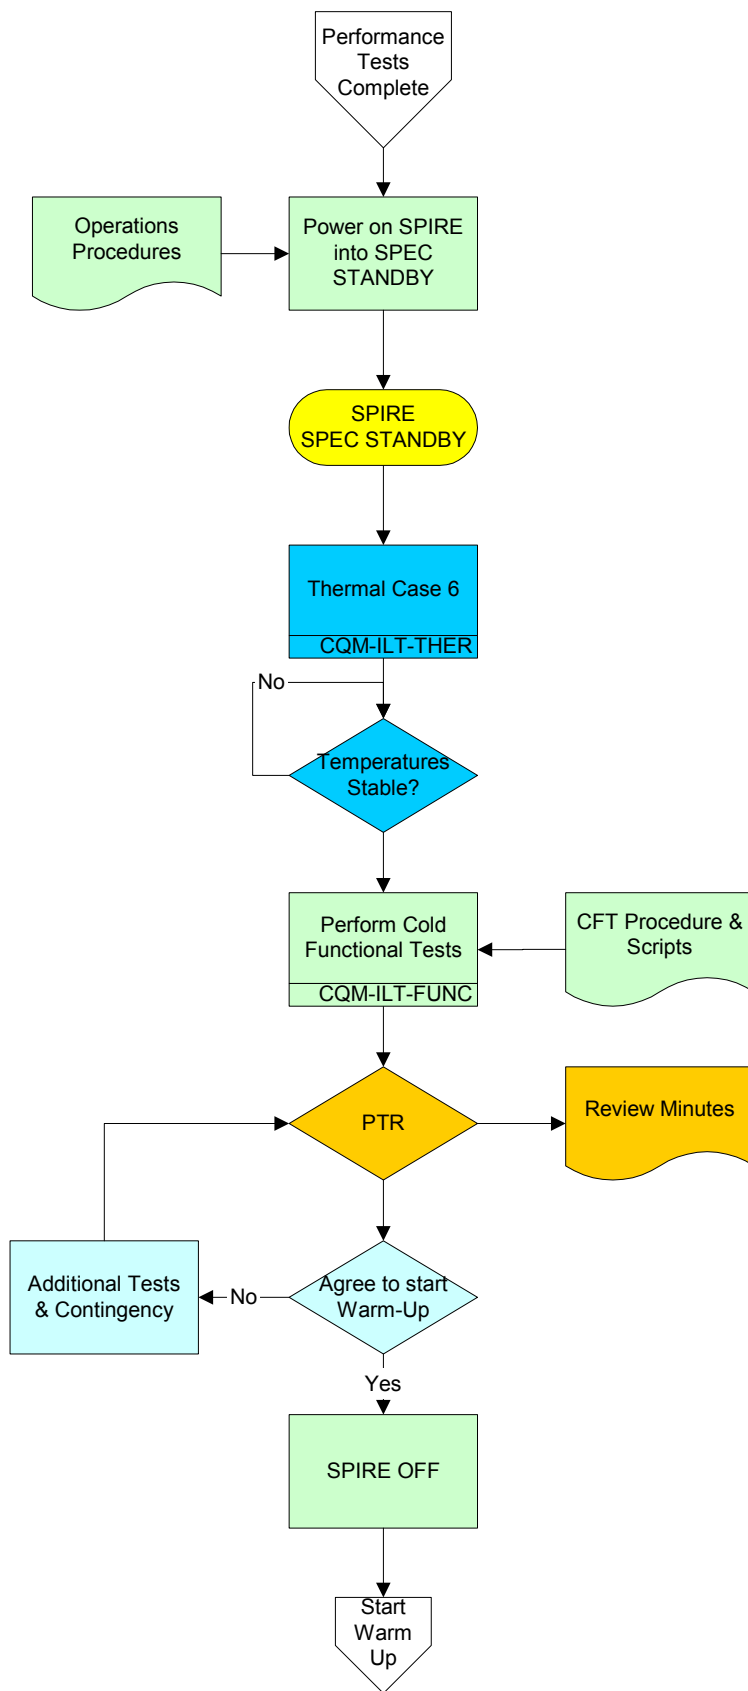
Performance Tests Complete

Operations Procedures

Power on SPIRE into SPEC STANDBY

SPIRE SPEC STANDBY

Thermal Case 6

CQM-ILT-THER

No

Temperatures Stable?

Perform Cold Functional Tests

CQM-ILT-FUNC

CFT Procedure & Scripts

PTR

Review Minutes

Additional Tests & Contingency

No

Agree to start Warm-Up

Yes

SPIRE OFF

Start Warm Up